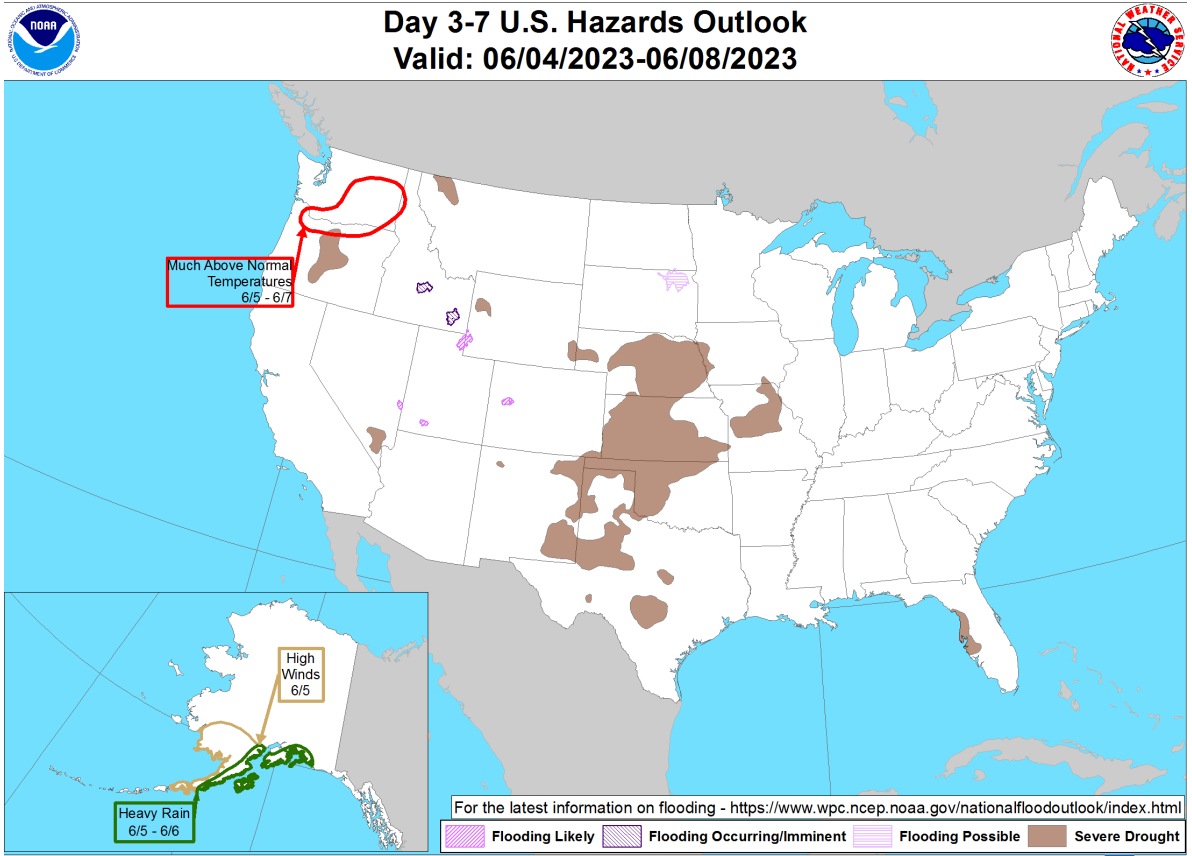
Day 3-7 U.S. Hazards Outlook
Valid: 06/04/2023-06/08/2023

NOAA
NATIONAL OCEANIC AND ATMOSPHERIC ADMINISTRATION
U.S. DEPARTMENT OF COMMERCE

NATIONAL WEATHER SERVICE

Much Above Normal Temperatures 6/5 - 6/7

High Winds 6/5

Heavy Rain 6/5 - 6/6

For the latest information on flooding - https://www.wpc.ncep.noaa.gov/nationalfloodoutlook/index.html

Flooding Likely
Flooding Occurring/Imminent
Flooding Possible
Severe Drought